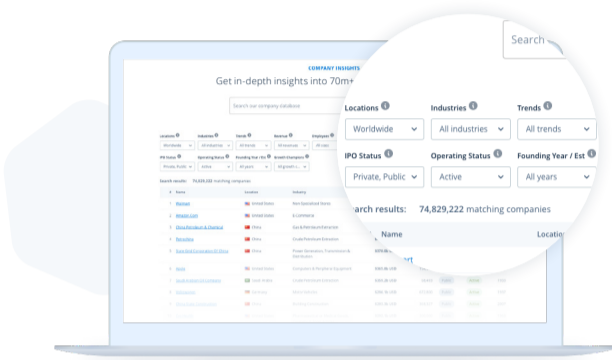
COMPANY INSIGHTS

Get in-depth insights into 70m+

Search our company database

Search

Locations
Worldwide

Industries
All industries

Trends
All trends

IPO Status
Private, Public

Operating Status
Active

Founding Year / Est
All years

Search results: 74,829,222 matching companies

Name

Location

Walmart

United States

Retail (Specialized Stores)

Amazon.com

United States

E-Commerce

China Petroleum & Chemical

China

China National Petroleum

China

Crude Petroleum Extraction

State Grid Corporation Of China

China

Power Generation, Transmission & Distribution

Apple

United States

Computers & Peripheral Equipment